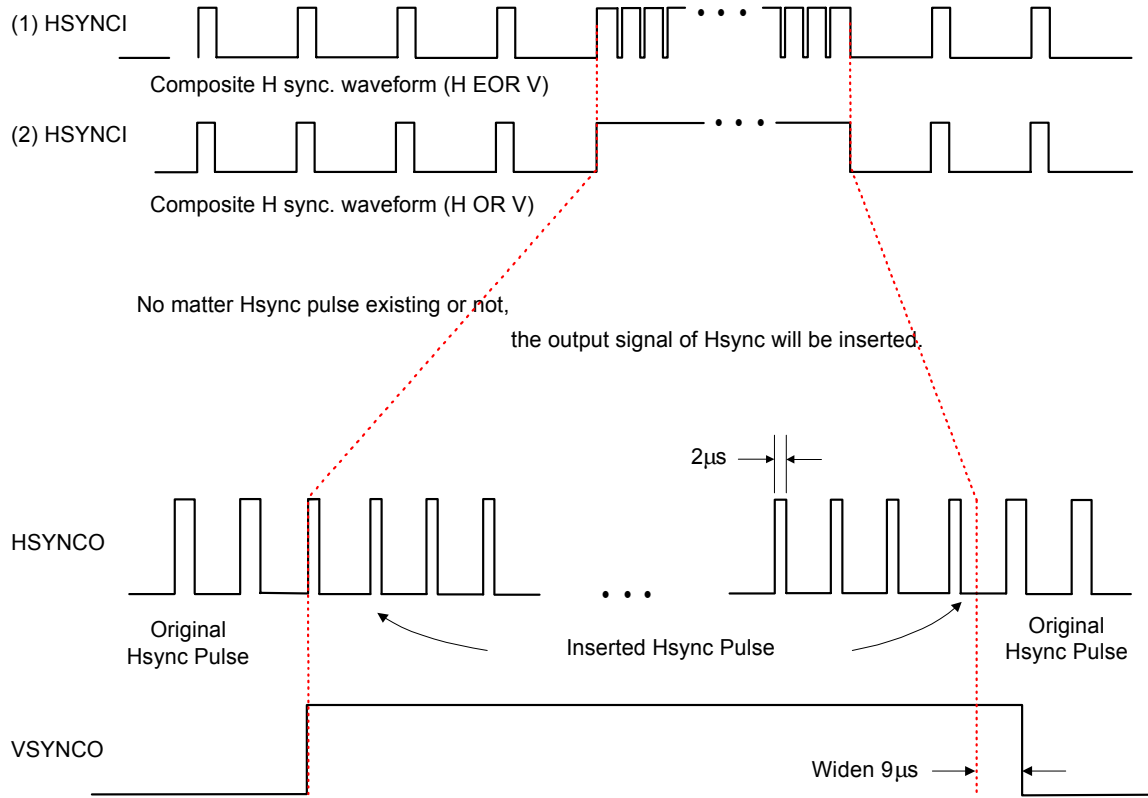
(1) HSYNCI

Composite H sync. waveform (H EOR V)

(2) HSYNCI

Composite H sync. waveform (H OR V)

No matter Hsync pulse existing or not,

the output signal of Hsync will be inserted.

2μs

HSYNCO

Original Hsync Pulse

Inserted Hsync Pulse

Original Hsync Pulse

VSYNCO

Widen 9μs